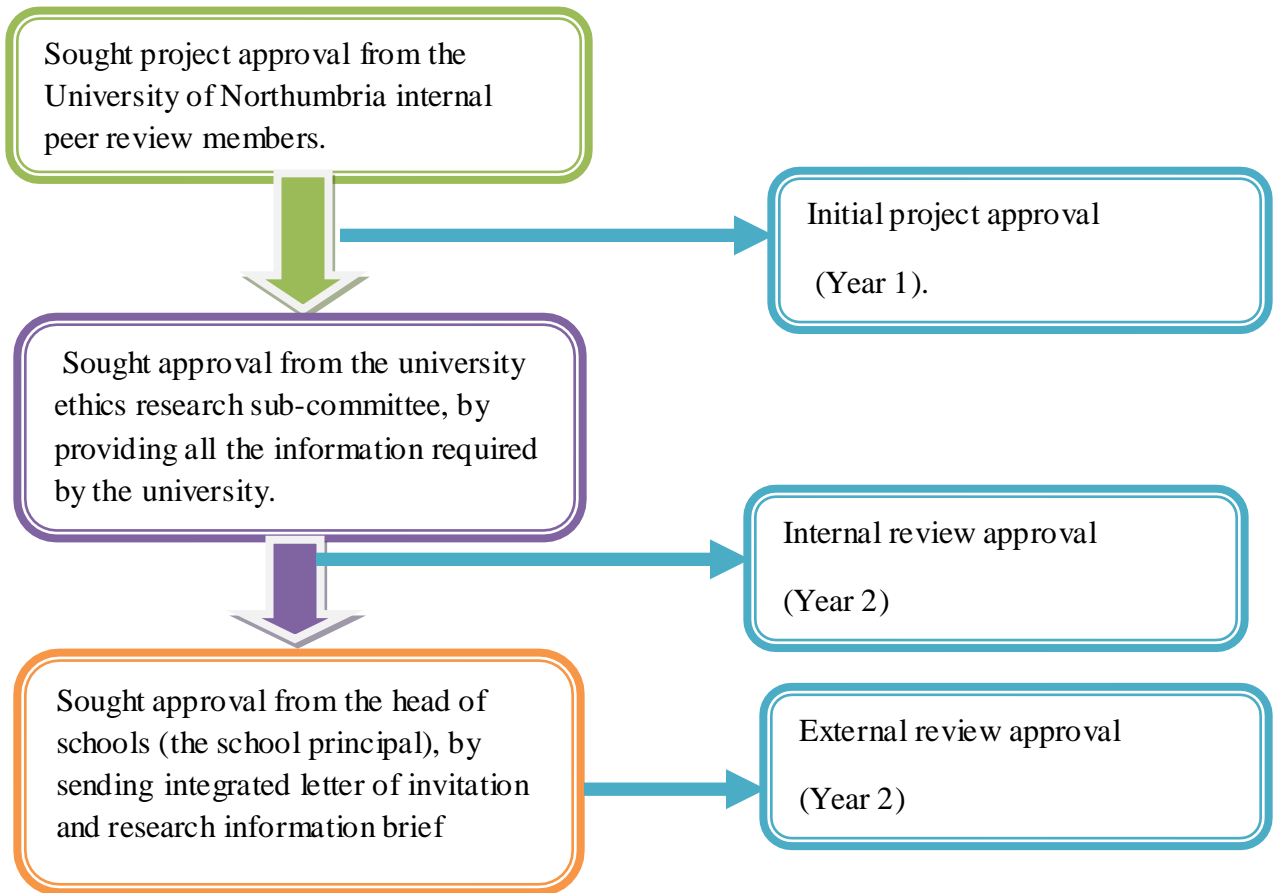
Sought project approval from the University of Northumbria internal peer review members.

Initial project approval

(Year 1).

Sought approval from the university ethics research sub-committee, by providing all the information required by the university.

Internal review approval

(Year 2)

Sought approval from the head of schools (the school principal), by sending integrated letter of invitation and research information brief

External review approval

(Year 2)